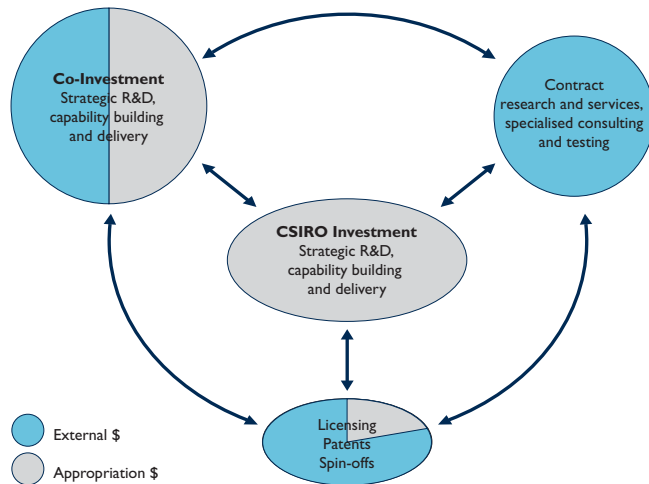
Co-Investment
Strategic R&D, capability building and delivery

Contract research and services, specialised consulting and testing

CSIRO Investment
Strategic R&D, capability building and delivery

Licensing
Patents
Spin-offs

External $

Appropriation $